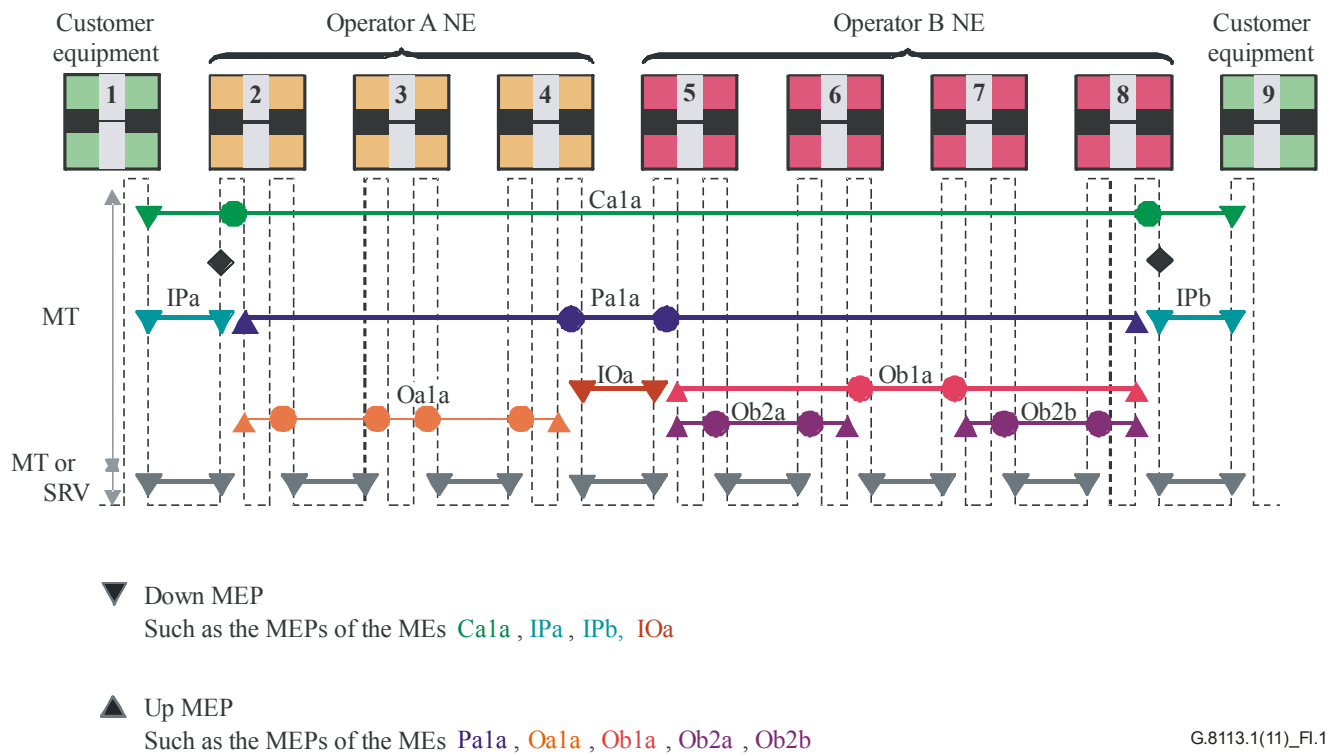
Customer equipment

Operator A NE

Operator B NE

Customer equipment

1 2 3 4 5 6 7 8 9

Ca1a

IPa

Pa1a

IPb

MT

IOa

Ob1a

Oa1a

Ob2a

Ob2b

MT or SRV

Down MEP
Such as the MEPs of the MEs Ca1a , IPa , IPb, IOa

Up MEP
Such as the MEPs of the MEs Pa1a , Oa1a , Ob1a , Ob2a , Ob2b

G.8113.1(11)_FI.1